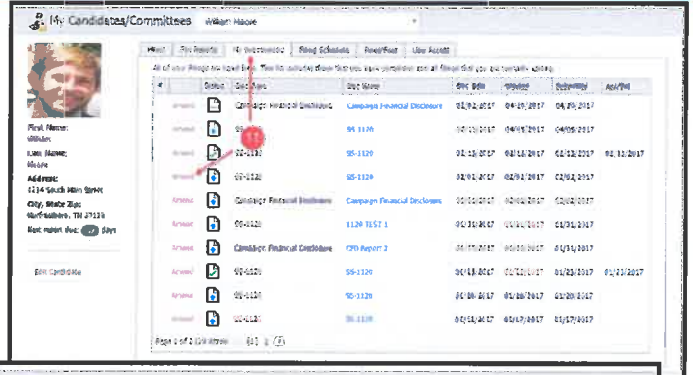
My Candidates/Committees William Moore

First Name:
William
Last Name:
Moore
Address:
1234 South Main Street
City, State Zip:
Murfreesboro, TN 37129
Next report due: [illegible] days

Edit Candidate

Main | My Reports | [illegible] | Filing Schedule | Fines/Fees | User Access

All of your filings are listed here. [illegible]

| # | Status | Doc Type | Doc Name | Doc Date | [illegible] | Submitted | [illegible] |
|---|---|---|---|---|---|---|---|
| | Amend | Campaign Financial Disclosure | Campaign Financial Disclosure | 01/02/2017 | 04/19/2017 | 04/19/2017 | |
| | Amend | SS-1120 | SS-1120 | 01/13/2017 | 04/05/2017 | 04/05/2017 | |
| | Amend | SS-1120 | SS-1120 | 02/13/2017 | 02/13/2017 | 02/13/2017 | 02/13/2017 |
| | Amend | SS-1120 | SS-1120 | 02/01/2017 | 02/01/2017 | 02/01/2017 | |
| | Amend | Campaign Financial Disclosure | Campaign Financial Disclosure | 02/01/2017 | 02/01/2017 | 02/01/2017 | |
| | Amend | SS-1120 | 1120 TEST 1 | 01/31/2017 | 01/31/2017 | 01/31/2017 | |
| | Amend | Campaign Financial Disclosure | CFD Report 2 | 01/31/2017 | 01/31/2017 | 01/31/2017 | |
| | Amend | SS-1120 | SS-1120 | 01/23/2017 | 01/23/2017 | 01/23/2017 | 01/23/2017 |
| | Amend | SS-1120 | SS-1120 | 01/20/2017 | 01/20/2017 | 01/20/2017 | |
| | Amend | SS-1120 | SS-1120 | 01/17/2017 | 01/17/2017 | 01/17/2017 | |

Page 1 of 2 (19 items) [1] 2